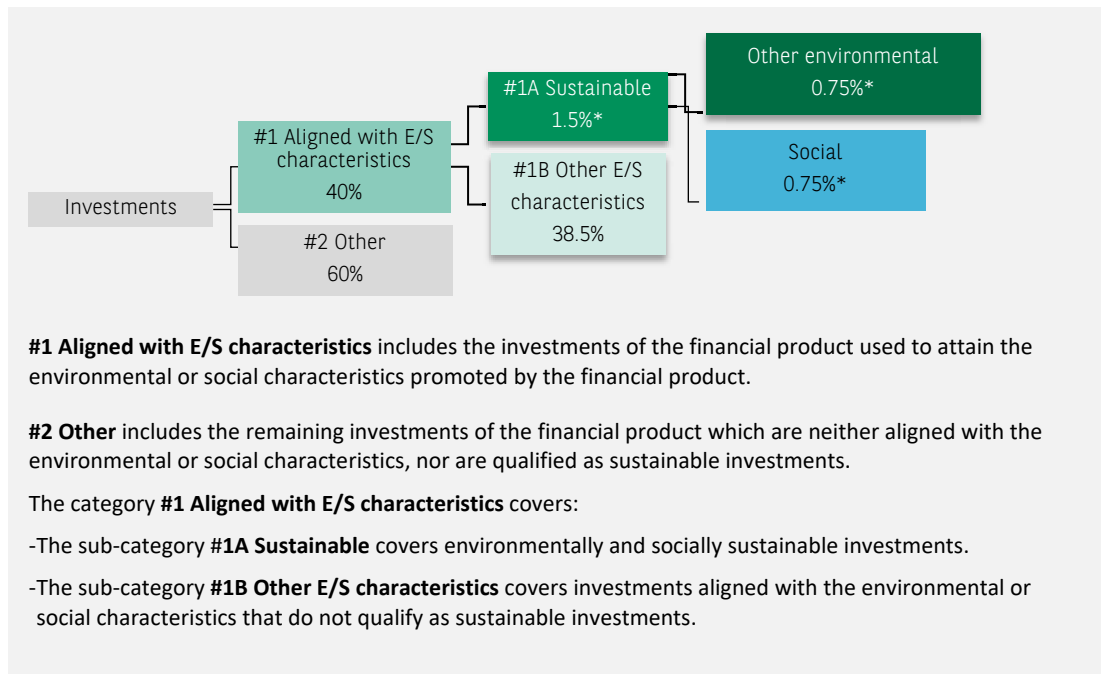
Investments

#1 Aligned with E/S characteristics
40%

#2 Other
60%

#1A Sustainable
1.5%*

#1B Other E/S characteristics
38.5%

Other environmental
0.75%*

Social
0.75%*

**#1 Aligned with E/S characteristics** includes the investments of the financial product used to attain the environmental or social characteristics promoted by the financial product.

**#2 Other** includes the remaining investments of the financial product which are neither aligned with the environmental or social characteristics, nor are qualified as sustainable investments.

The category **#1 Aligned with E/S characteristics** covers:

-The sub-category **#1A Sustainable** covers environmentally and socially sustainable investments.

-The sub-category **#1B Other E/S characteristics** covers investments aligned with the environmental or social characteristics that do not qualify as sustainable investments.